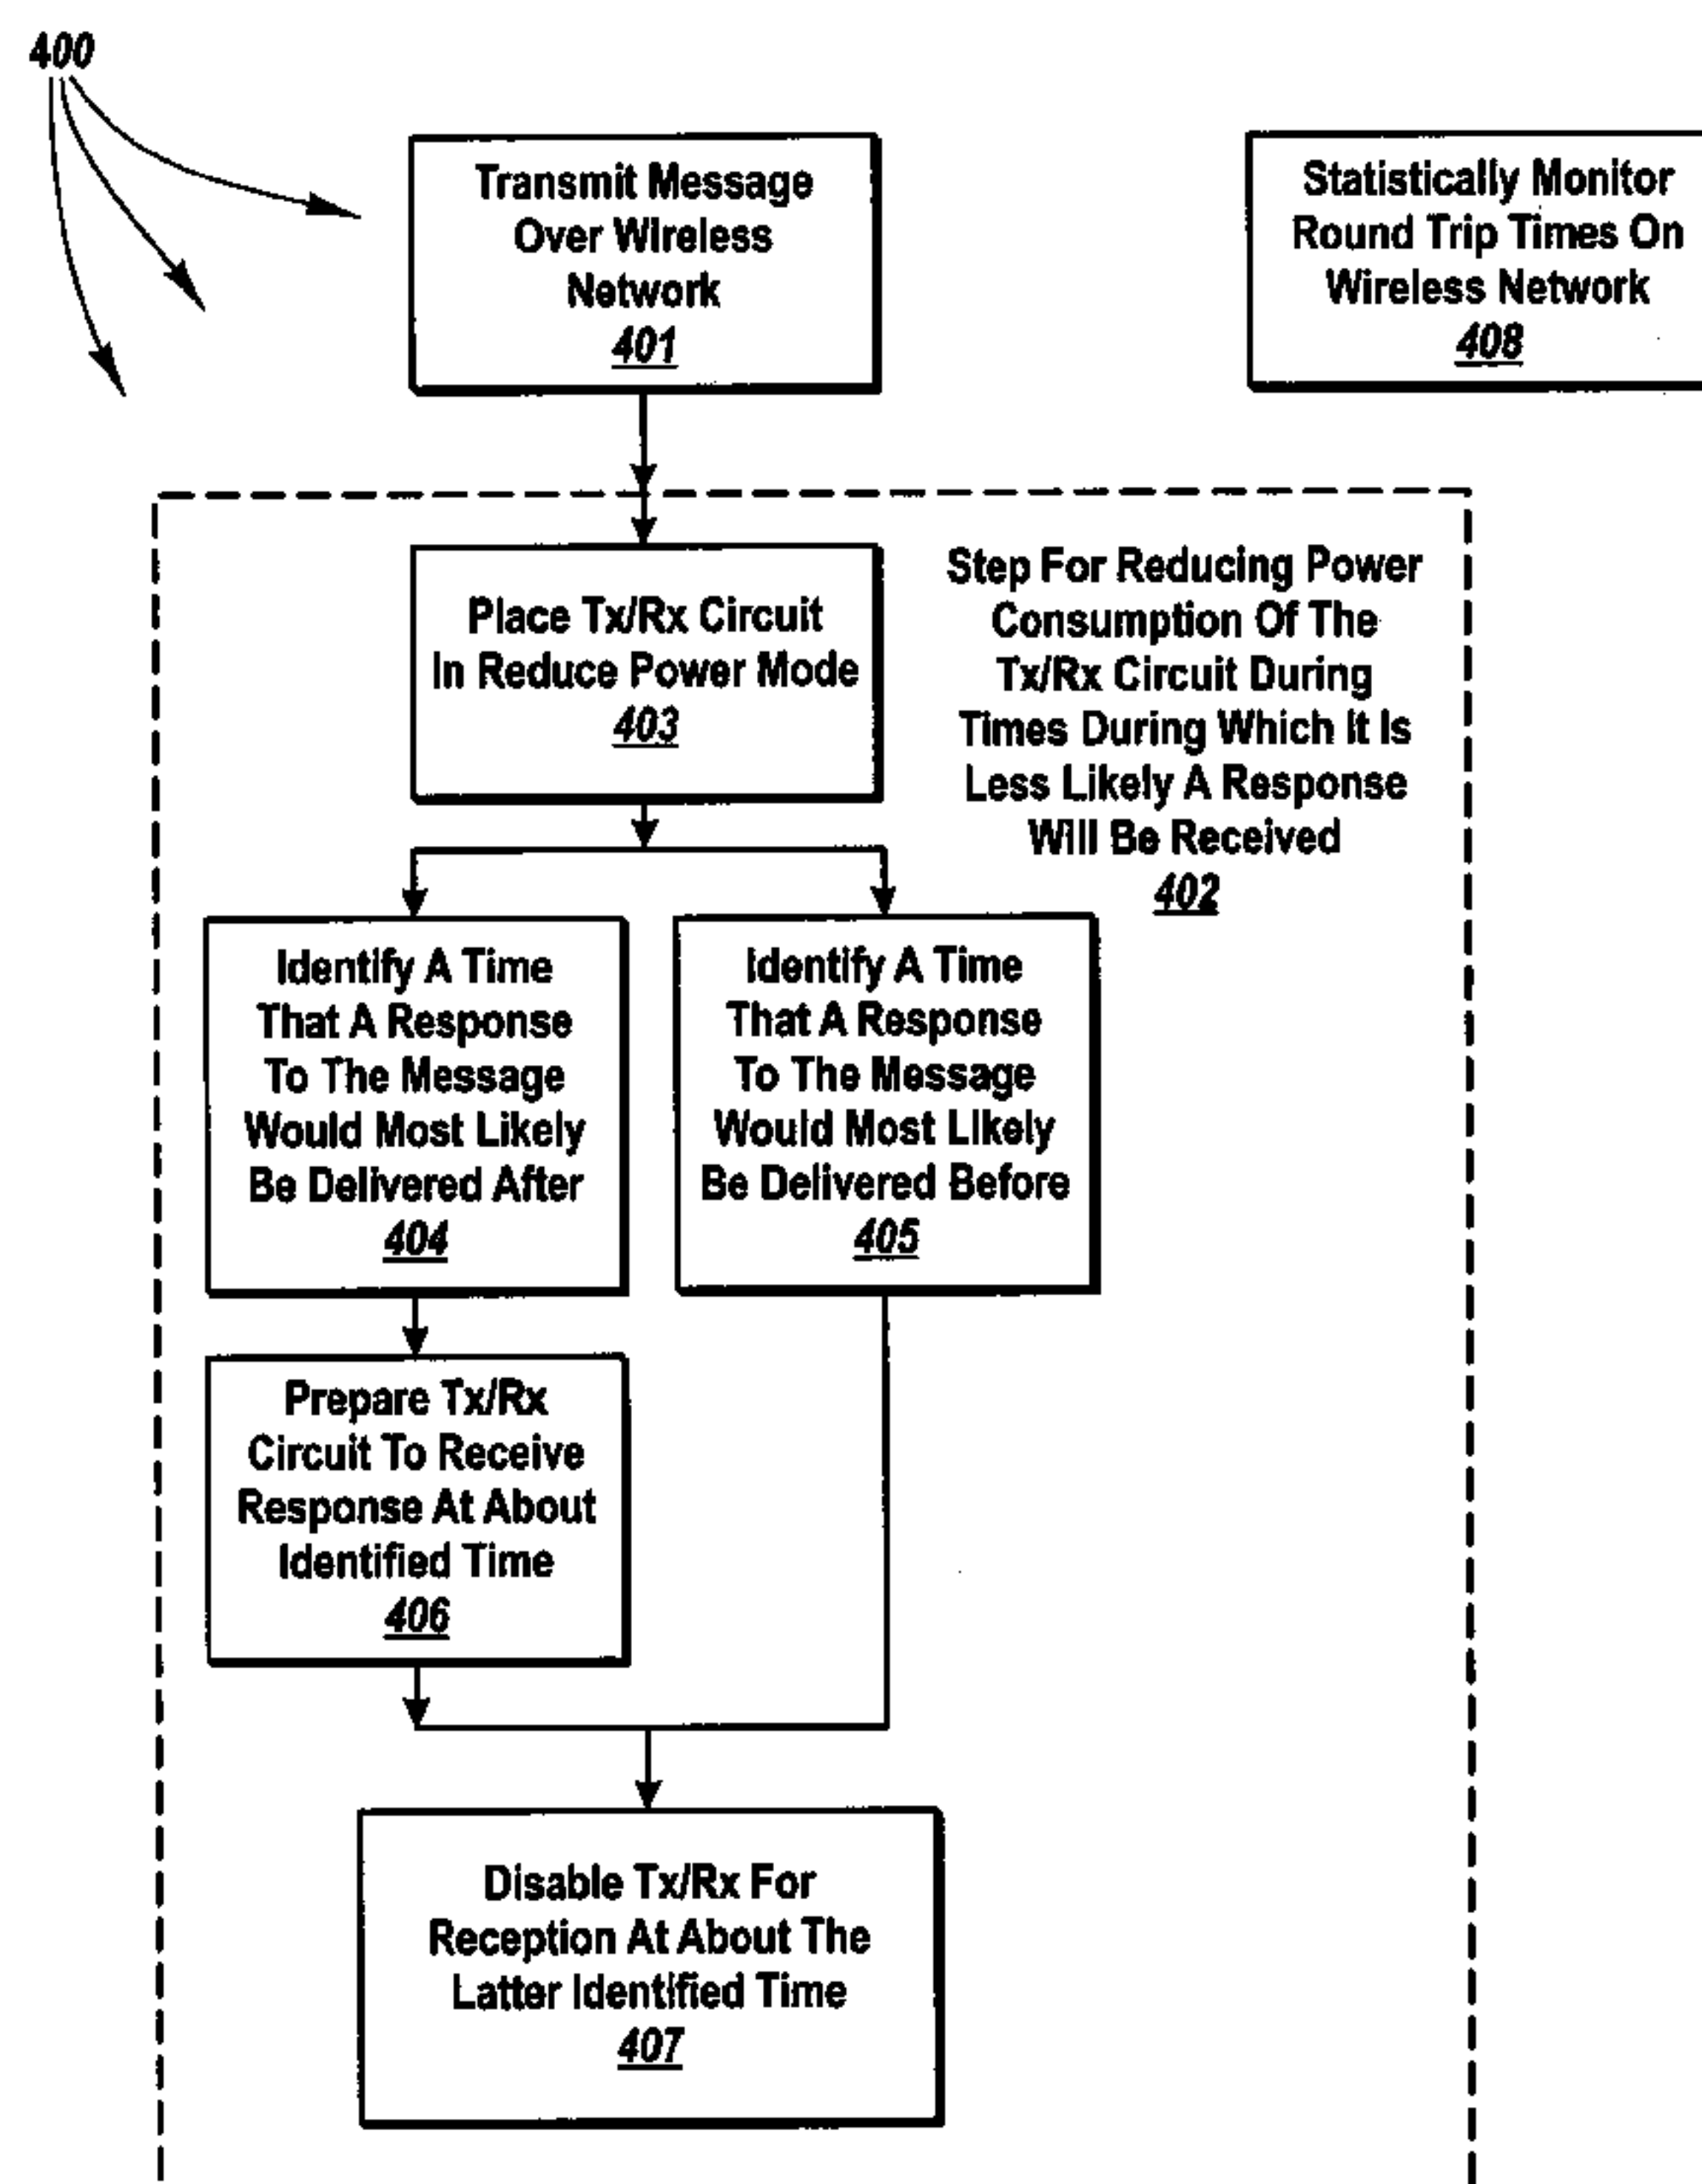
400

Transmit Message Over Wireless Network
401

Statistically Monitor Round Trip Times On Wireless Network
408

Place Tx/Rx Circuit In Reduce Power Mode
403

Step For Reducing Power Consumption Of The Tx/Rx Circuit During Times During Which It Is Less Likely A Response Will Be Received
402

Identify A Time That A Response To The Message Would Most Likely Be Delivered After
404

Identify A Time That A Response To The Message Would Most Likely Be Delivered Before
405

Prepare Tx/Rx Circuit To Receive Response At About Identified Time
406

Disable Tx/Rx For Reception At About The Latter Identified Time
407